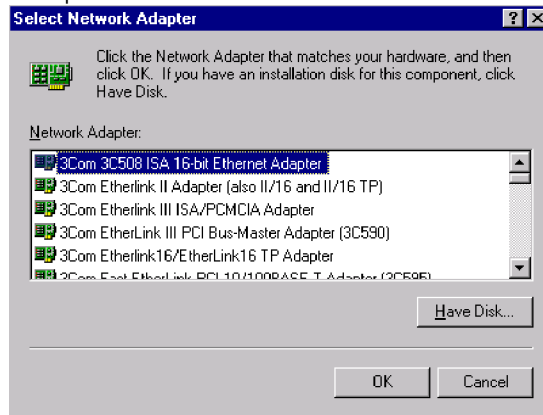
Select Network Adapter

?

X

Click the Network Adapter that matches your hardware, and then click OK. If you have an installation disk for this component, click Have Disk.

Network Adapter:

3Com 3C508 ISA 16-bit Ethernet Adapter
3Com Etherlink II Adapter (also II/16 and II/16 TP)
3Com Etherlink III ISA/PCMCIA Adapter
3Com EtherLink III PCI Bus-Master Adapter (3C590)
3Com Etherlink16/EtherLink16 TP Adapter
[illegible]

Have Disk...

OK

Cancel